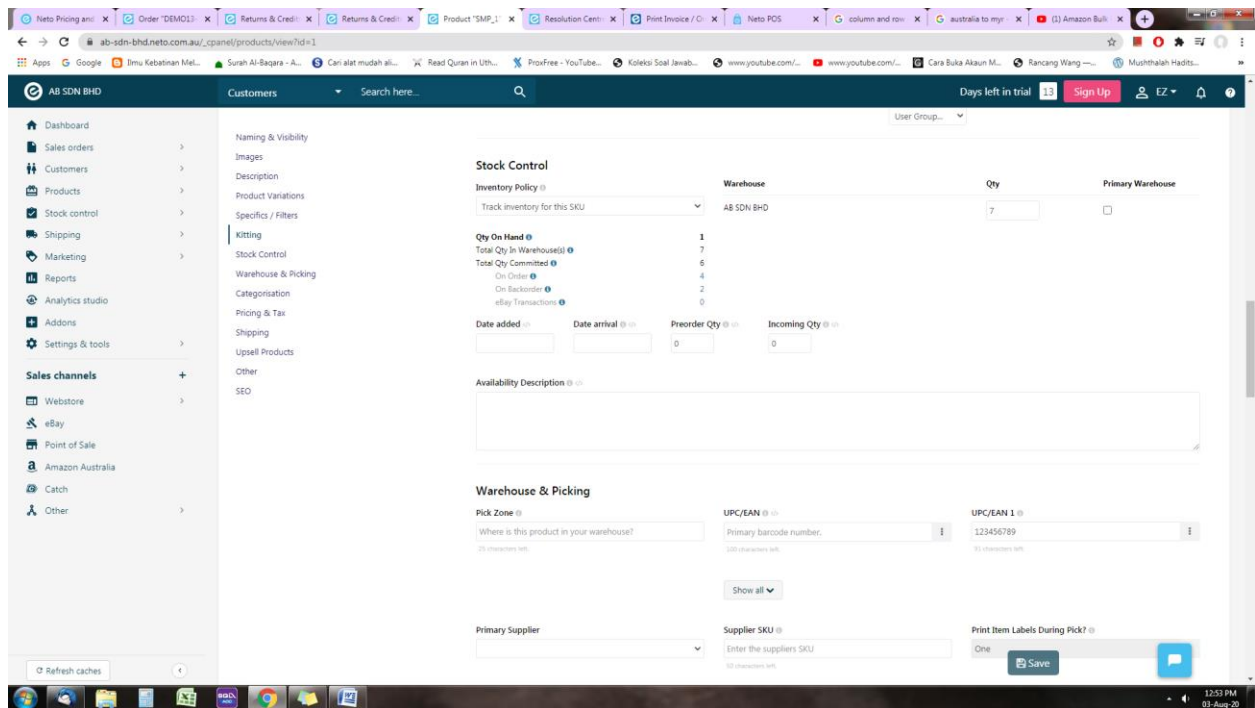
Neto Pricing and | Order "DEMO13 | Returns & Credit | Returns & Credit | Product "SMP_1 | Resolution Centr | Print Invoice / O | Neto POS | column and row | australia to myr | (1) Amazon Bulk

ab-sdn-bhd.neto.com.au/_cpanel/products/view?id=1

Apps Google Ilmu Kebatinan Mel... Surah Al-Baqara - A... Cari alat mudah ali... Read Quran in Uth... ProxFree - YouTube... Koleksi Soal Jawab... www.youtube.com/... www.youtube.com/... Cara Buka Akaun M... Rancang Wang —... Mushthalah Hadits...

AB SDN BHD

Customers Search here...

Days left in trial 13 Sign Up EZ

Dashboard
Sales orders
Customers
Products
Stock control
Shipping
Marketing
Reports
Analytics studio
Addons
Settings & tools

Sales channels +
Webstore
eBay
Point of Sale
Amazon Australia
Catch
Other

Refresh caches

Naming & Visibility
Images
Description
Product Variations
Specifics / Filters
Kitting
Stock Control
Warehouse & Picking
Categorisation
Pricing & Tax
Shipping
Upsell Products
Other
SEO

User Group...

Stock Control

Inventory Policy
Track inventory for this SKU

| Warehouse | Qty | Primary Warehouse |
|---|---|---|
| AB SDN BHD | 7 | |

Qty On Hand 1
Total Qty In Warehouse(s) 7
Total Qty Committed 6
On Order 4
On Backorder 2
eBay Transactions 0

Date added
Date arrival
Preorder Qty 0
Incoming Qty 0

Availability Description

Warehouse & Picking

Pick Zone
Where is this product in your warehouse?
25 characters left.

UPC/EAN
Primary barcode number.
100 characters left.

UPC/EAN 1
123456789
91 characters left.

Show all

Primary Supplier

Supplier SKU
Enter the suppliers SKU
50 characters left.

Print Item Labels During Pick?
One

Save

12:53 PM
03-Aug-20